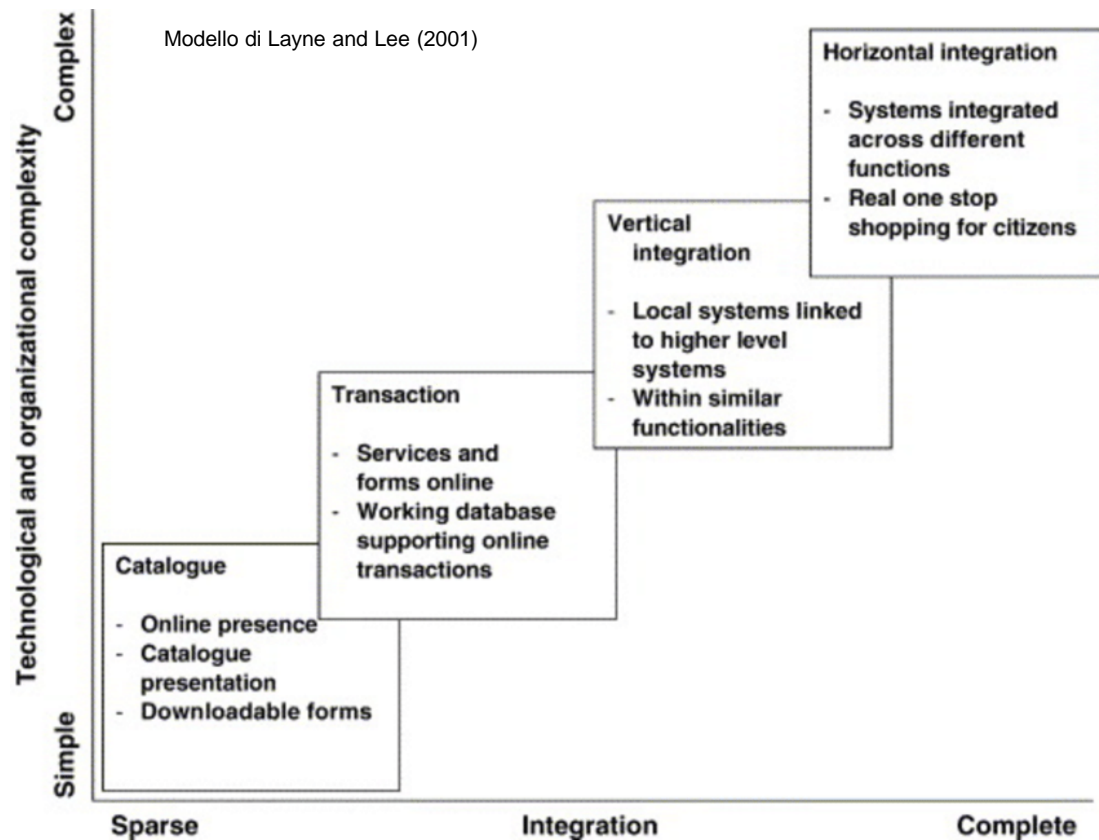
Modello di Layne and Lee (2001)

Complex

Technological and organizational complexity

Simple

Catalogue

- Online presence
- Catalogue presentation
- Downloadable forms

Transaction

- Services and forms online
- Working database supporting online transactions

Vertical integration

- Local systems linked to higher level systems
- Within similar functionalities

Horizontal integration

- Systems integrated across different functions
- Real one stop shopping for citizens

Sparse

Integration

Complete